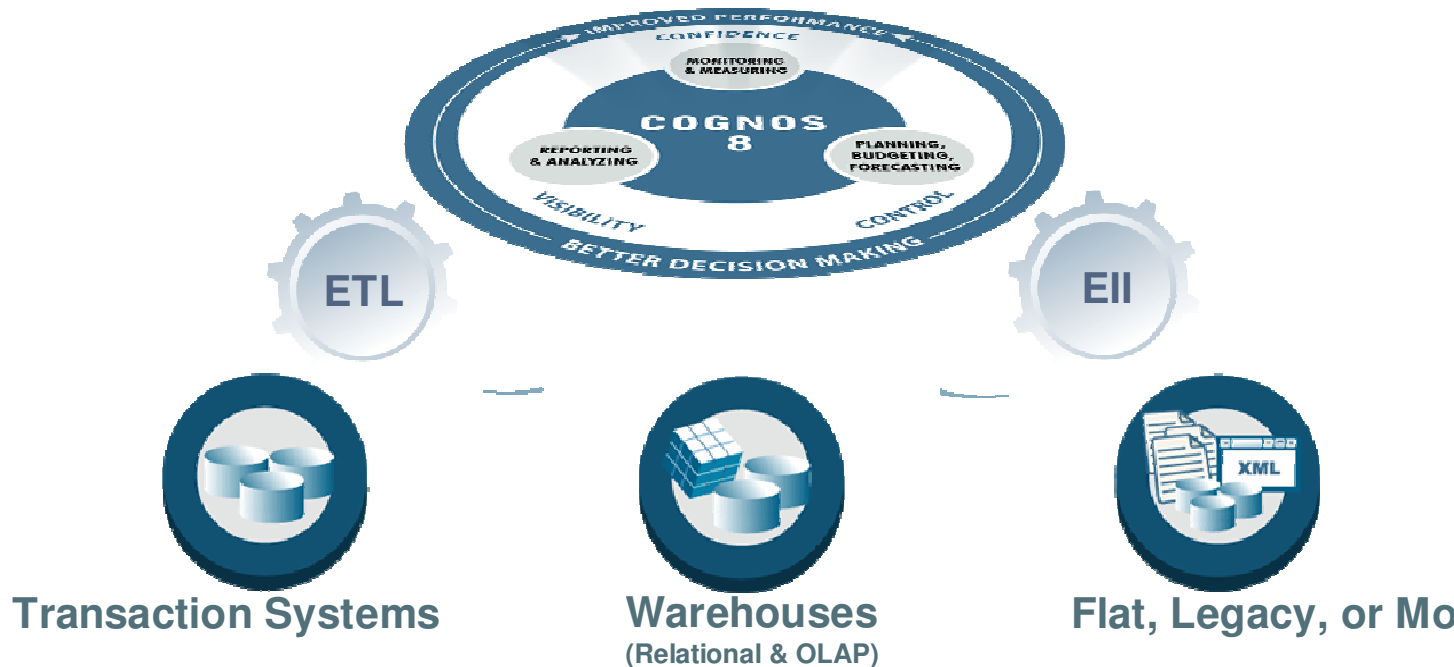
IMPROVED PERFORMANCE

CONFIDENCE

MONITORING & MEASURING

COGNOS 8

REPORTING & ANALYZING

PLANNING, BUDGETING, FORECASTING

VISIBILITY

CONTROL

BETTER DECISION MAKING

ETL

EII

XML

Transaction Systems

Warehouses
(Relational & OLAP)

Flat, Legacy, or Mo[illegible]